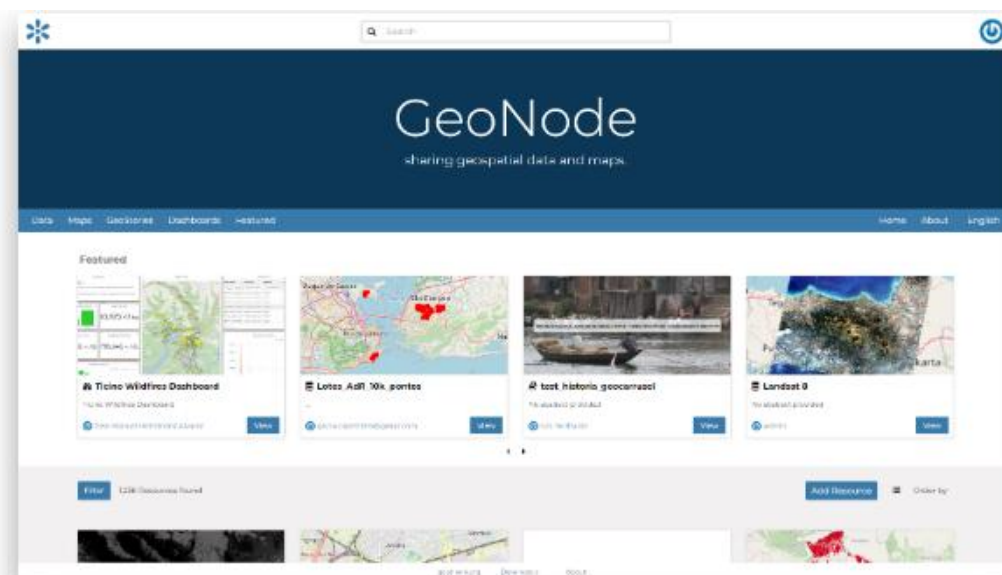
Search

GeoNode

sharing geospatial data and maps.

Data Maps GeoStories Dashboards Featured

Home About English

Featured

Ticino Wildfires Dashboard

Ticino Wildfires Dashboard

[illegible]

View

Lotes_AdR_10k_pontes

-

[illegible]

View

test_historia_geocarrusel

No abstract provided

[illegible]

View

Landsat 8

No abstract provided

admin

View

Filter 1236 Resources found

Add Resource

Order by

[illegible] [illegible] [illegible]